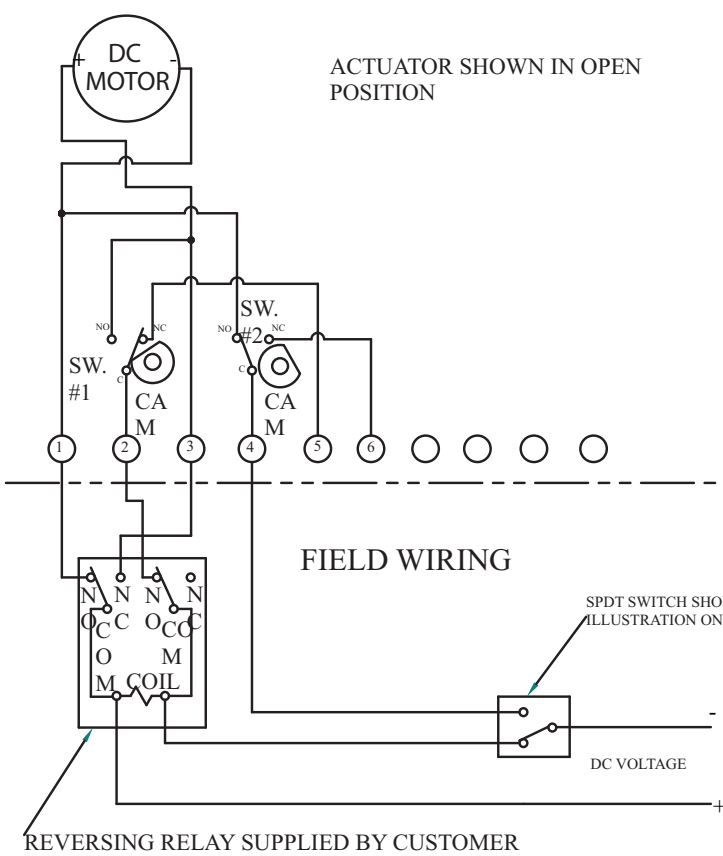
+ DC MOTOR -

ACTUATOR SHOWN IN OPEN POSITION

NO NC
SW. #1
C
CA M

SW. #2
NO NC
C
CA M

1 2 3 4 5 6

FIELD WIRING

N O
C O M
N C
N O
C O M
N C
COIL

SPDT SWITCH SHO ILLUSTRATION ON

-
DC VOLTAGE
+

REVERSING RELAY SUPPLIED BY CUSTOMER